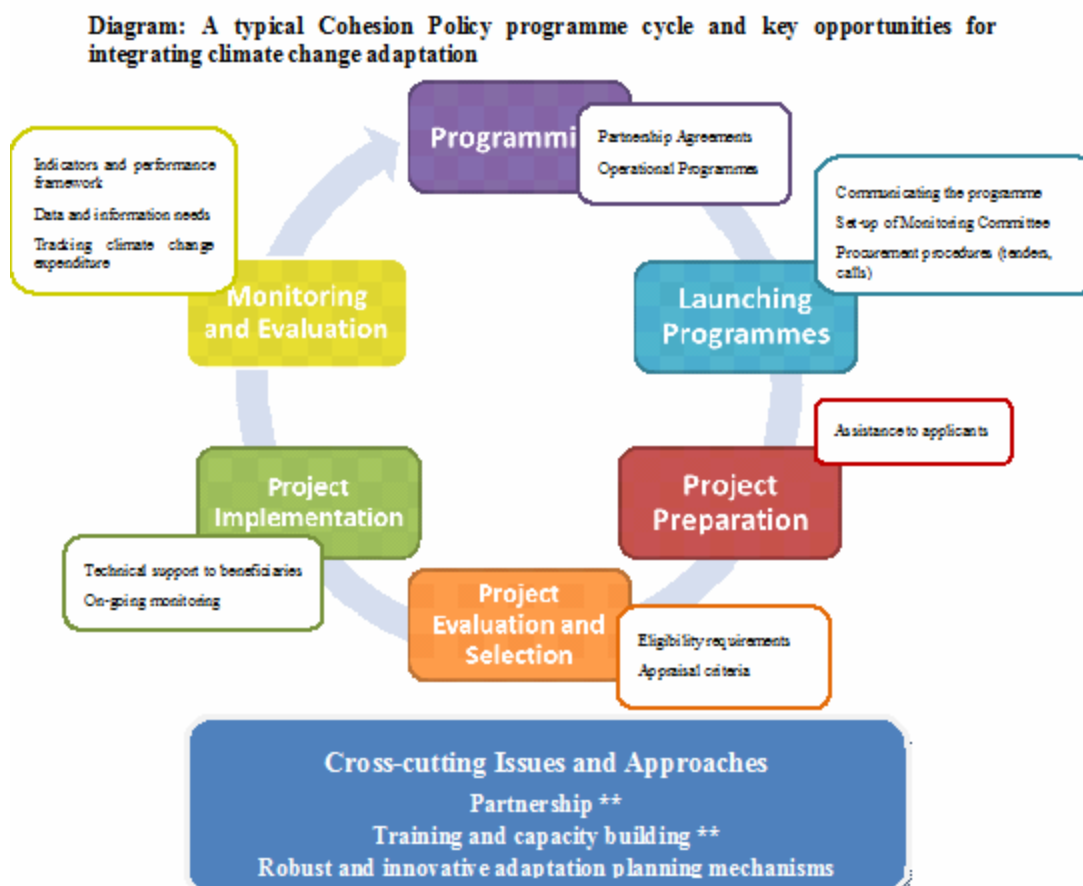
Diagram: A typical Cohesion Policy programme cycle and key opportunities for integrating climate change adaptation

Programmi

Partnership Agreements

Operational Programmes

Indicators and performance framework

Data and information needs

Tracking climate change expenditure

Communicating the programme

Set-up of Monitoring Committee

Procurement procedures (tenders, calls)

Monitoring and Evaluation

Launching Programmes

Assistance to applicants

Project Implementation

Project Preparation

Technical support to beneficiaries

On-going monitoring

Project Evaluation and Selection

Eligibility requirements

Appraisal criteria

Cross-cutting Issues and Approaches

Partnership **

Training and capacity building **

Robust and innovative adaptation planning mechanisms